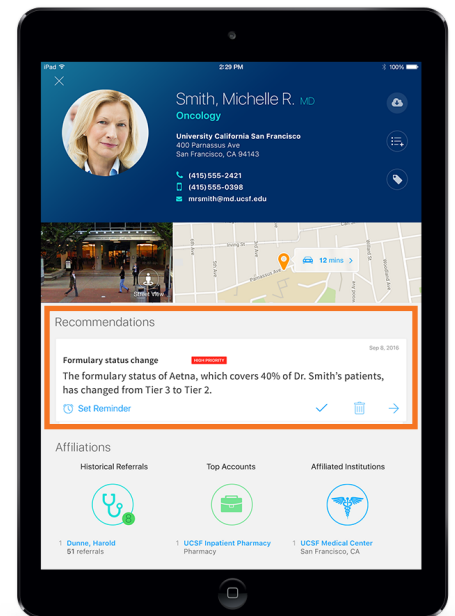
iPad
2:29 PM
100%

Smith, Michelle R. MD
Oncology
University California San Francisco
400 Parnassus Ave
San Francisco, CA 94143
(415) 555-2421
(415) 555-0398
mrsmith@md.ucsf.edu

Street View
12 mins
Irving St
Parnassus Ave
5th Ave
3rd Ave
Woodland Ave

Recommendations
Sep 8, 2016
Formulary status change HIGH PRIORITY
The formulary status of Aetna, which covers 40% of Dr. Smith's patients, has changed from Tier 3 to Tier 2.
Set Reminder

Affiliations
Historical Referrals
Top Accounts
Affiliated Institutions
1 Dunne, Harold
51 referrals
1 UCSF Inpatient Pharmacy
Pharmacy
1 UCSF Medical Center
San Francisco, CA